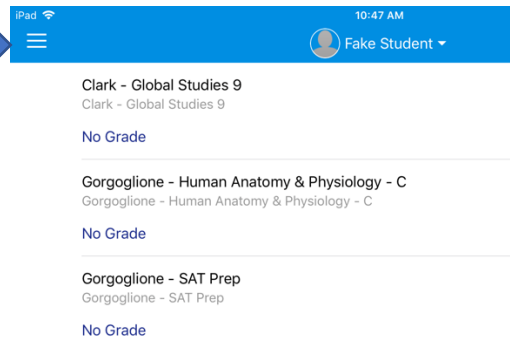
iPad

10:47 AM

Fake Student

Clark - Global Studies 9
Clark - Global Studies 9

No Grade

Gorgoglione - Human Anatomy & Physiology - C
Gorgoglione - Human Anatomy & Physiology - C

No Grade

Gorgoglione - SAT Prep
Gorgoglione - SAT Prep

No Grade